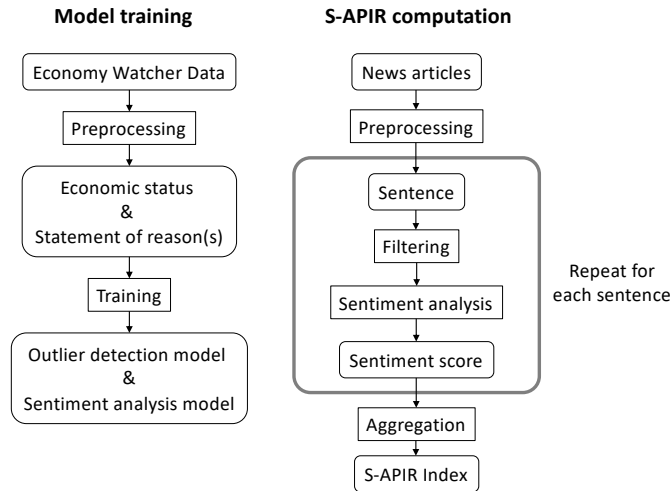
Model training

Economy Watcher Data

Preprocessing

Economic status
&
Statement of reason(s)

Training

Outlier detection model
&
Sentiment analysis model

S-APIR computation

News articles

Preprocessing

Sentence

Filtering

Sentiment analysis

Sentiment score

Repeat for each sentence

Aggregation

S-APIR Index